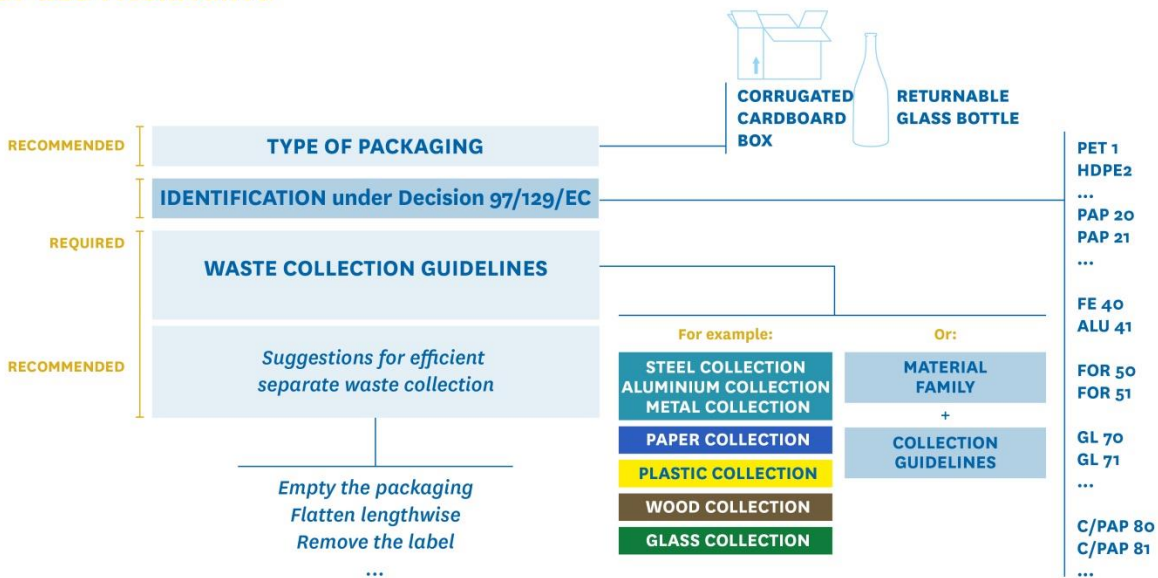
CORRUGATED CARDBOARD BOX

RETURNABLE GLASS BOTTLE

RECOMMENDED

TYPE OF PACKAGING

IDENTIFICATION under Decision 97/129/EC

REQUIRED

WASTE COLLECTION GUIDELINES

RECOMMENDED

Suggestions for efficient separate waste collection

Empty the packaging
Flatten lengthwise
Remove the label
...

For example:

STEEL COLLECTION
ALUMINIUM COLLECTION
METAL COLLECTION

PAPER COLLECTION

PLASTIC COLLECTION

WOOD COLLECTION

GLASS COLLECTION

Or:

MATERIAL FAMILY

+

COLLECTION GUIDELINES

PET 1
HDPE2
...
PAP 20
PAP 21
...
FE 40
ALU 41
FOR 50
FOR 51
GL 70
GL 71
...
C/PAP 80
C/PAP 81
...